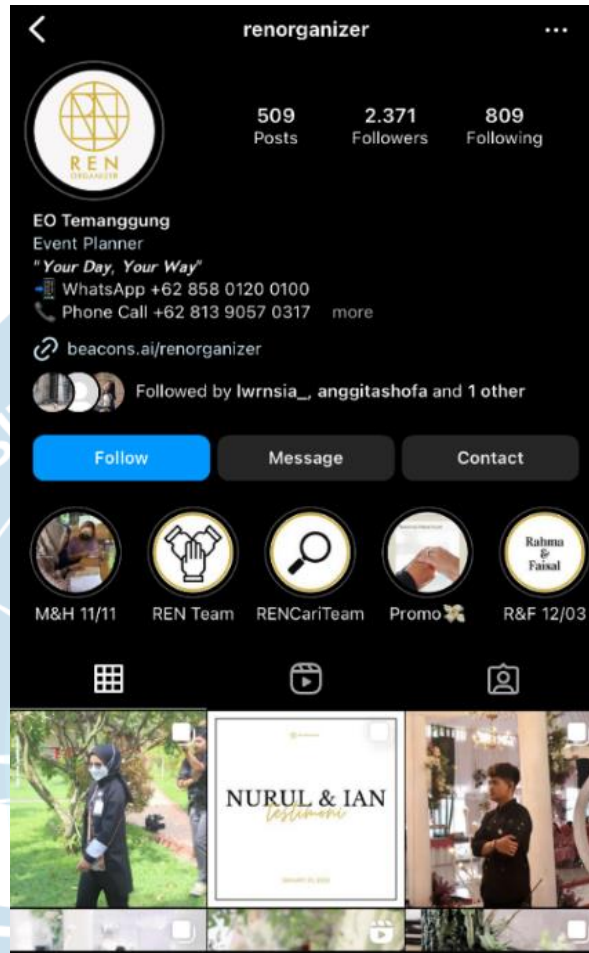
renorganizer

REN ORGANIZER

509 Posts
2.371 Followers
809 Following

EO Temanggung
Event Planner
"Your Day, Your Way"
WhatsApp +62 858 0120 0100
Phone Call +62 813 9057 0317 more

beacons.ai/renorganizer

Followed by lwrnsia_, anggitashofa and 1 other

Follow
Message
Contact

Rahma & Faisal

M&H 11/11
REN Team
RENCariTeam
Promo
R&F 12/03

NURUL & IAN
testimoni